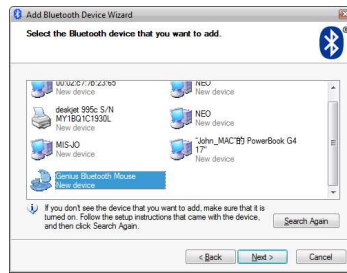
Add Bluetooth Device Wizard

Select the Bluetooth device that you want to add.

00:02:87:76:23:65
New device

NEO
New device

deskjet 995c S/N MY1BQ1C1930L
New device

NEO
New device

MIS-JO
New device

"John_MAC"的 PowerBook G4 17"
New device

Genius Bluetooth Mouse
New device

If you don't see the device that you want to add, make sure that it is turned on. Follow the setup instructions that came with the device, and then click Search Again.

Search Again

< Back

Next >

Cancel